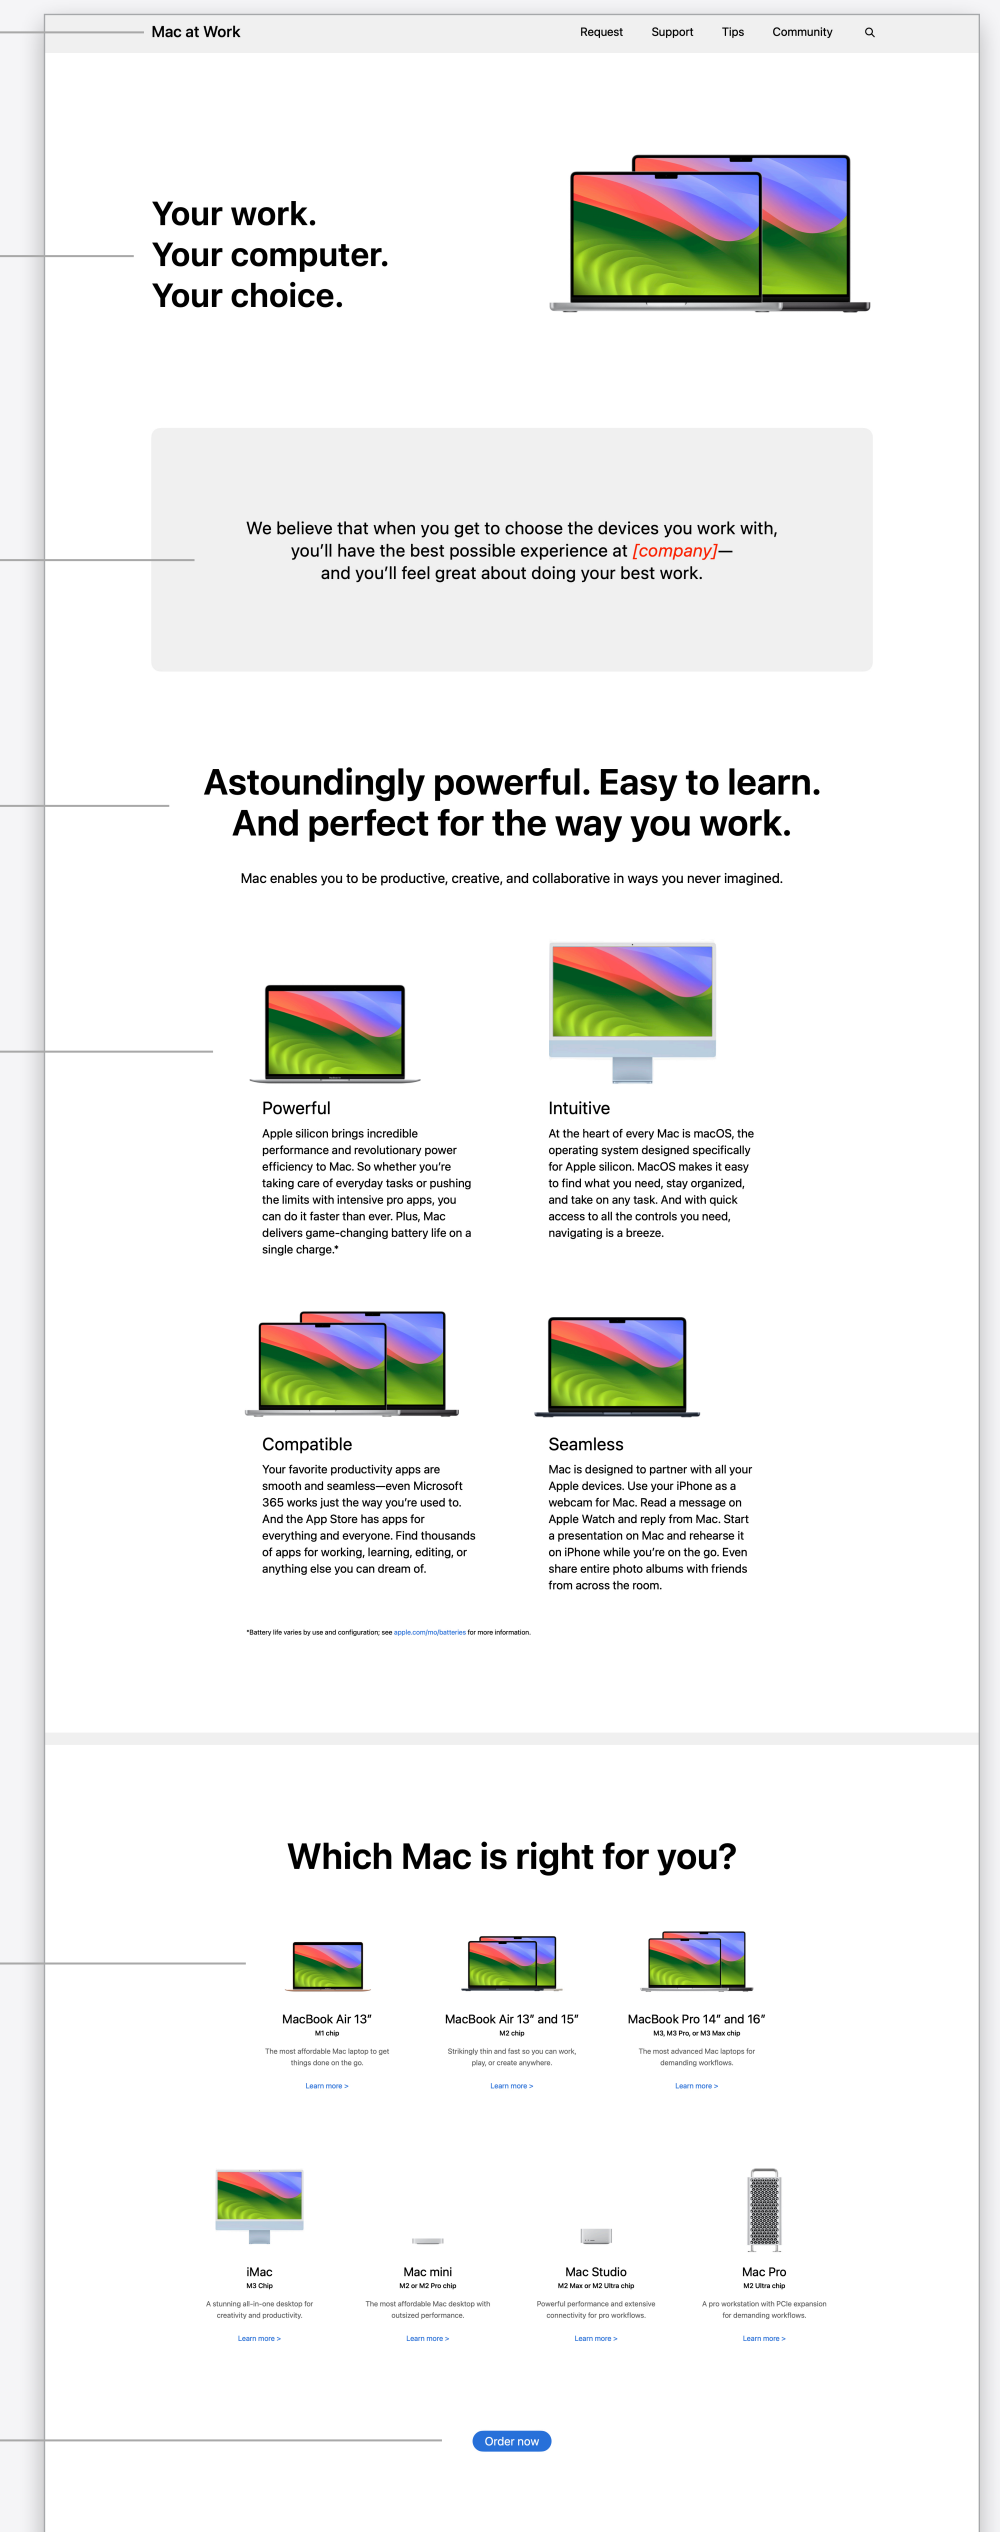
Mac at Work

Request Support Tips Community

Your work.
Your computer.
Your choice.

We believe that when you get to choose the devices you work with, you'll have the best possible experience at [company]— and you'll feel great about doing your best work.

Astoundingly powerful. Easy to learn. And perfect for the way you work.

Mac enables you to be productive, creative, and collaborative in ways you never imagined.

Powerful

Apple silicon brings incredible performance and revolutionary power efficiency to Mac. So whether you're taking care of everyday tasks or pushing the limits with intensive pro apps, you can do it faster than ever. Plus, Mac delivers game-changing battery life on a single charge.*

Intuitive

At the heart of every Mac is macOS, the operating system designed specifically for Apple silicon. MacOS makes it easy to find what you need, stay organized, and take on any task. And with quick access to all the controls you need, navigating is a breeze.

Compatible

Your favorite productivity apps are smooth and seamless—even Microsoft 365 works just the way you're used to. And the App Store has apps for everything and everyone. Find thousands of apps for working, learning, editing, or anything else you can dream of.

Seamless

Mac is designed to partner with all your Apple devices. Use your iPhone as a webcam for Mac. Read a message on Apple Watch and reply from Mac. Start a presentation on Mac and rehearse it on iPhone while you're on the go. Even share entire photo albums with friends from across the room.

*Battery life varies by use and configuration; see apple.com/mo/batteries for more information.

Which Mac is right for you?

MacBook Air 13"
M1 chip
The most affordable Mac laptop to get things done on the go.
Learn more >

MacBook Air 13" and 15"
M2 chip
Strikingly thin and fast so you can work, play, or create anywhere.
Learn more >

MacBook Pro 14" and 16"
M3, M3 Pro, or M3 Max chip
The most advanced Mac laptops for demanding workflows.
Learn more >

iMac
M3 Chip
A stunning all-in-one desktop for creativity and productivity.
Learn more >

Mac mini
M2 or M2 Pro chip
The most affordable Mac desktop with outsized performance.
Learn more >

Mac Studio
M2 Max or M2 Ultra chip
Powerful performance and extensive connectivity for pro workflows.
Learn more >

Mac Pro
M2 Ultra chip
A pro workstation with PCIe expansion for demanding workflows.
Learn more >

Order now